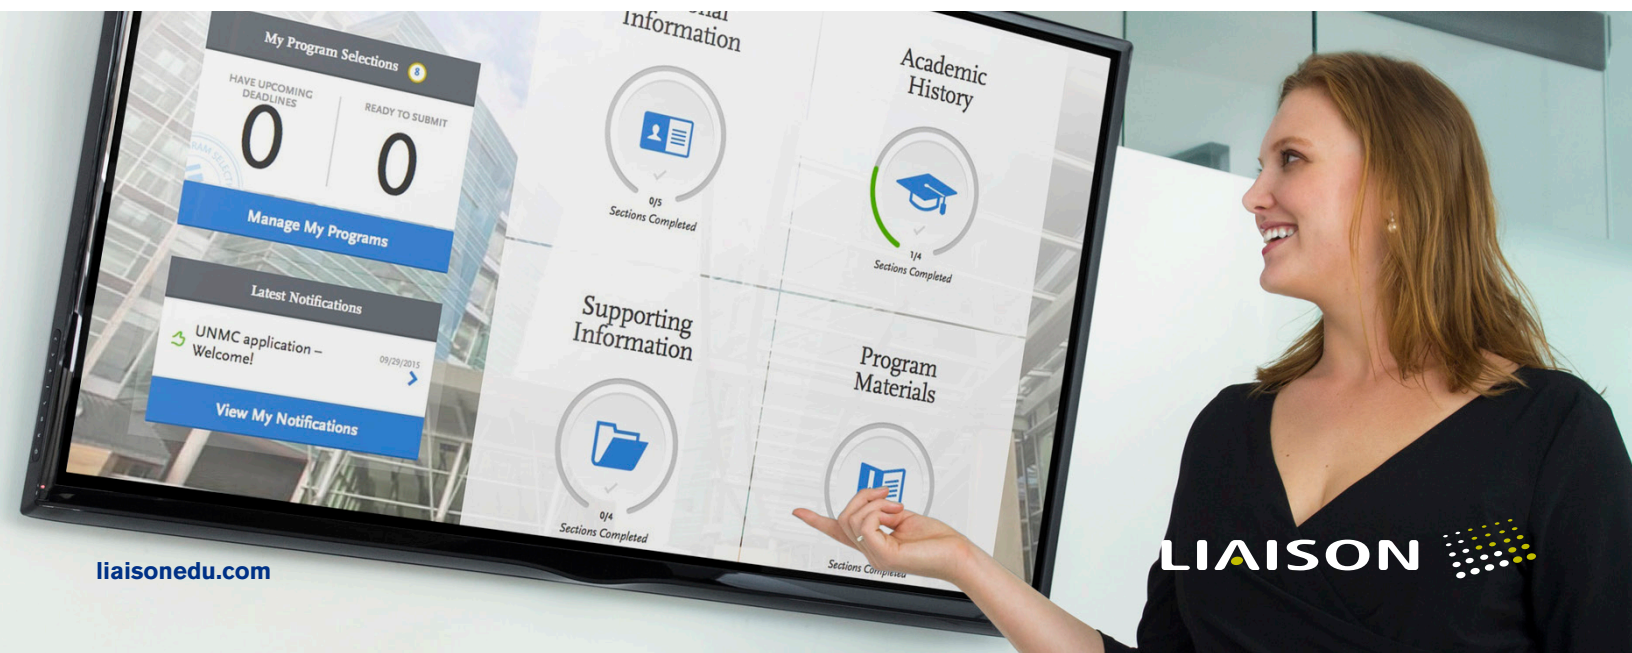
My Program Selections 8

HAVE UPCOMING DEADLINES
0

READY TO SUBMIT
0

Manage My Programs

Latest Notifications

UNMC application – Welcome!
09/29/2015

View My Notifications

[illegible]onal Information

0/5
Sections Completed

Academic History

1/4
Sections Completed

Supporting Information

0/4
Sections Completed

Program Materials

Sections Completed

liaisonedu.com

LIAISON